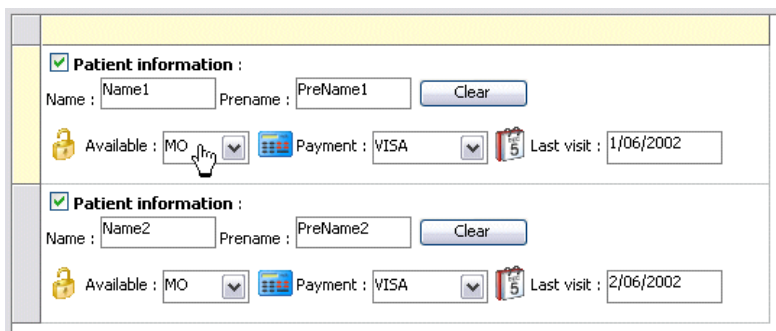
Patient information :

Name : Name1 Prename : PreName1 Clear

Available : MO Payment : VISA 5 Last visit : 1/06/2002

Patient information :

Name : Name2 Prename : PreName2 Clear

Available : MO Payment : VISA 5 Last visit : 2/06/2002